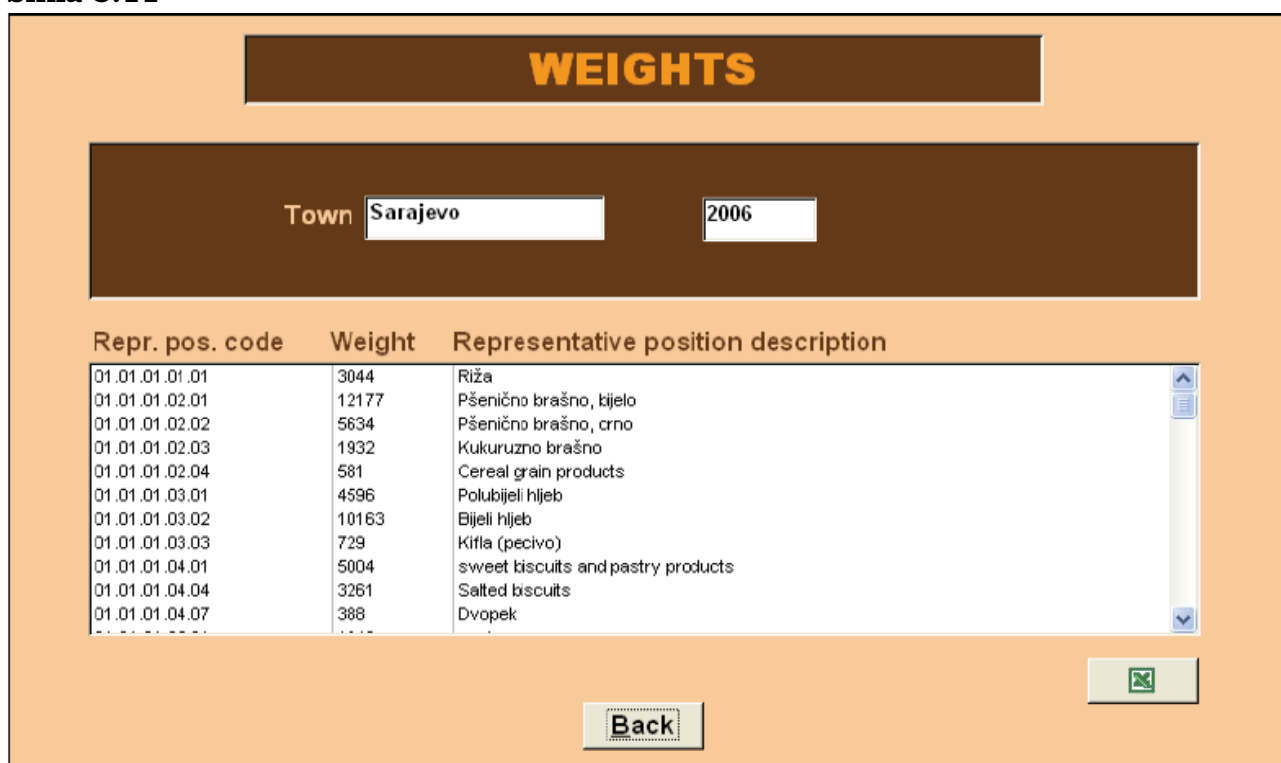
WEIGHTS

Town Sarajevo 2006

| Repr. pos. code | Weight | Representative position description |
|---|---|---|
| 01.01.01.01.01 | 3044 | Riža |
| 01.01.01.02.01 | 12177 | Pšenično brašno, bijelo |
| 01.01.01.02.02 | 5634 | Pšenično brašno, crno |
| 01.01.01.02.03 | 1932 | Kukuruzno brašno |
| 01.01.01.02.04 | 581 | Cereal grain products |
| 01.01.01.03.01 | 4596 | Polubijeli hljeb |
| 01.01.01.03.02 | 10163 | Bijeli hljeb |
| 01.01.01.03.03 | 729 | Kifla (pecivo) |
| 01.01.01.04.01 | 5004 | sweet biscuits and pastry products |
| 01.01.01.04.04 | 3261 | Salted biscuits |
| 01.01.01.04.07 | 388 | Dvopek |
| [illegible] | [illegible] | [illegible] |

Back